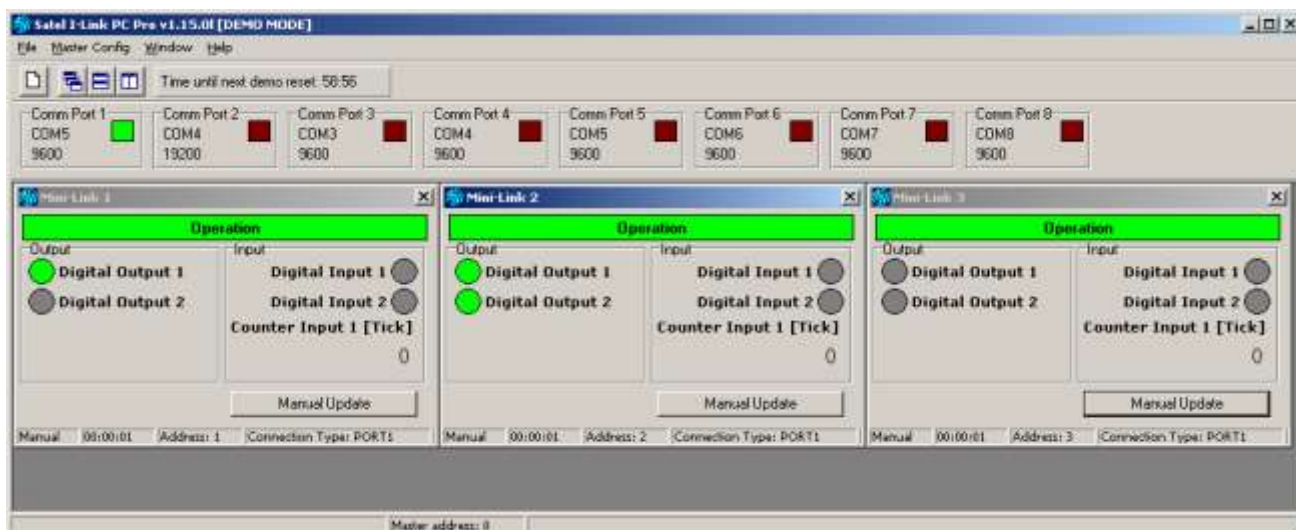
Satel I-Link PC Pro v1.15.0I [DEMO MODE]

File Master Config Window Help

Time until next demo reset: 58:56

Comm Port 1
COM5
9600

Comm Port 2
COM4
19200

Comm Port 3
COM3
9600

Comm Port 4
COM4
9600

Comm Port 5
COM5
9600

Comm Port 6
COM6
9600

Comm Port 7
COM7
9600

Comm Port 8
COM8
9600

Mini-Link 1

Operation

Output
Digital Output 1
Digital Output 2

Input
Digital Input 1
Digital Input 2
Counter Input 1 [Tick]
0

Manual Update

Manual 00:00:01 Address: 1 Connection Type: PORT1

Mini-Link 2

Operation

Output
Digital Output 1
Digital Output 2

Input
Digital Input 1
Digital Input 2
Counter Input 1 [Tick]
0

Manual Update

Manual 00:00:01 Address: 2 Connection Type: PORT1

Mini-Link 3

Operation

Output
Digital Output 1
Digital Output 2

Input
Digital Input 1
Digital Input 2
Counter Input 1 [Tick]
0

Manual Update

Manual 00:00:01 Address: 3 Connection Type: PORT1

Master address: 0